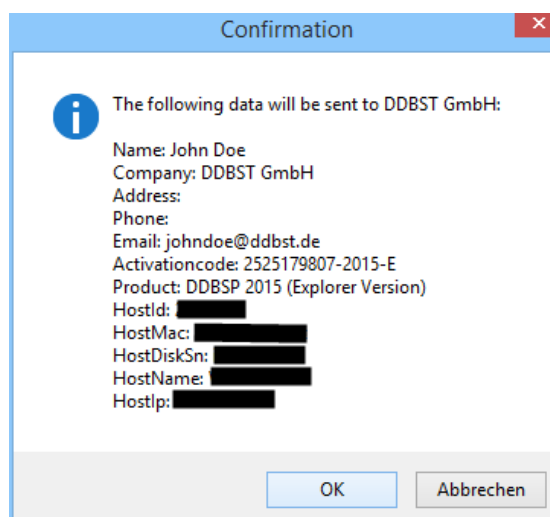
Confirmation

The following data will be sent to DDBST GmbH:

Name: John Doe
Company: DDBST GmbH
Address:
Phone:
Email: johndoe@ddbst.de
Activationcode: 2525179807-2015-E
Product: DDBSP 2015 (Explorer Version)
HostId: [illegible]
HostMac: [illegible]
HostDiskSn: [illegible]
HostName: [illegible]
HostIp: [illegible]

OK
Abbrechen